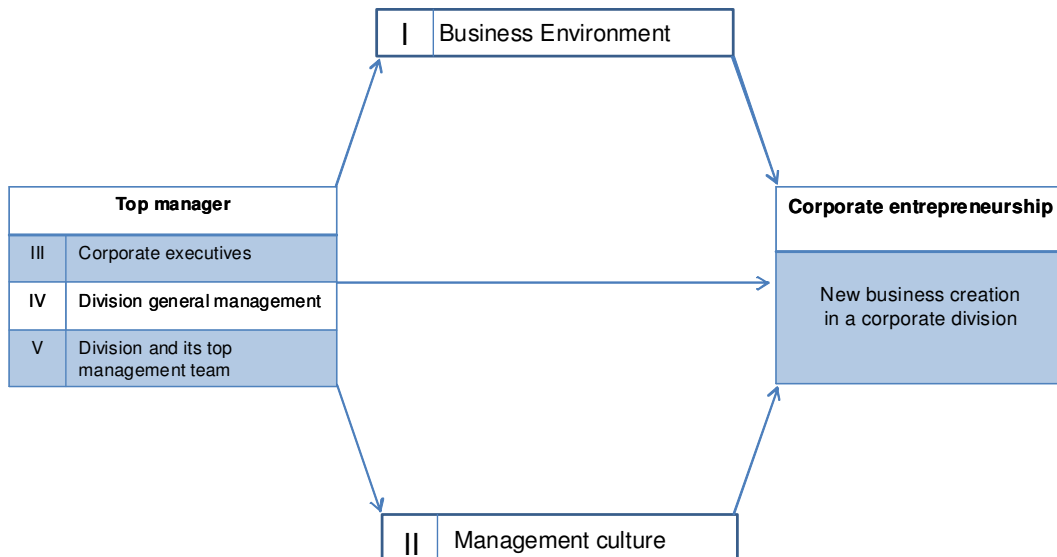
I Business Environment

Top manager

| III | Corporate executives |
|---|---|
| IV | Division general management |
| V | Division and its top management team |

Corporate entrepreneurship

New business creation in a corporate division

II Management culture